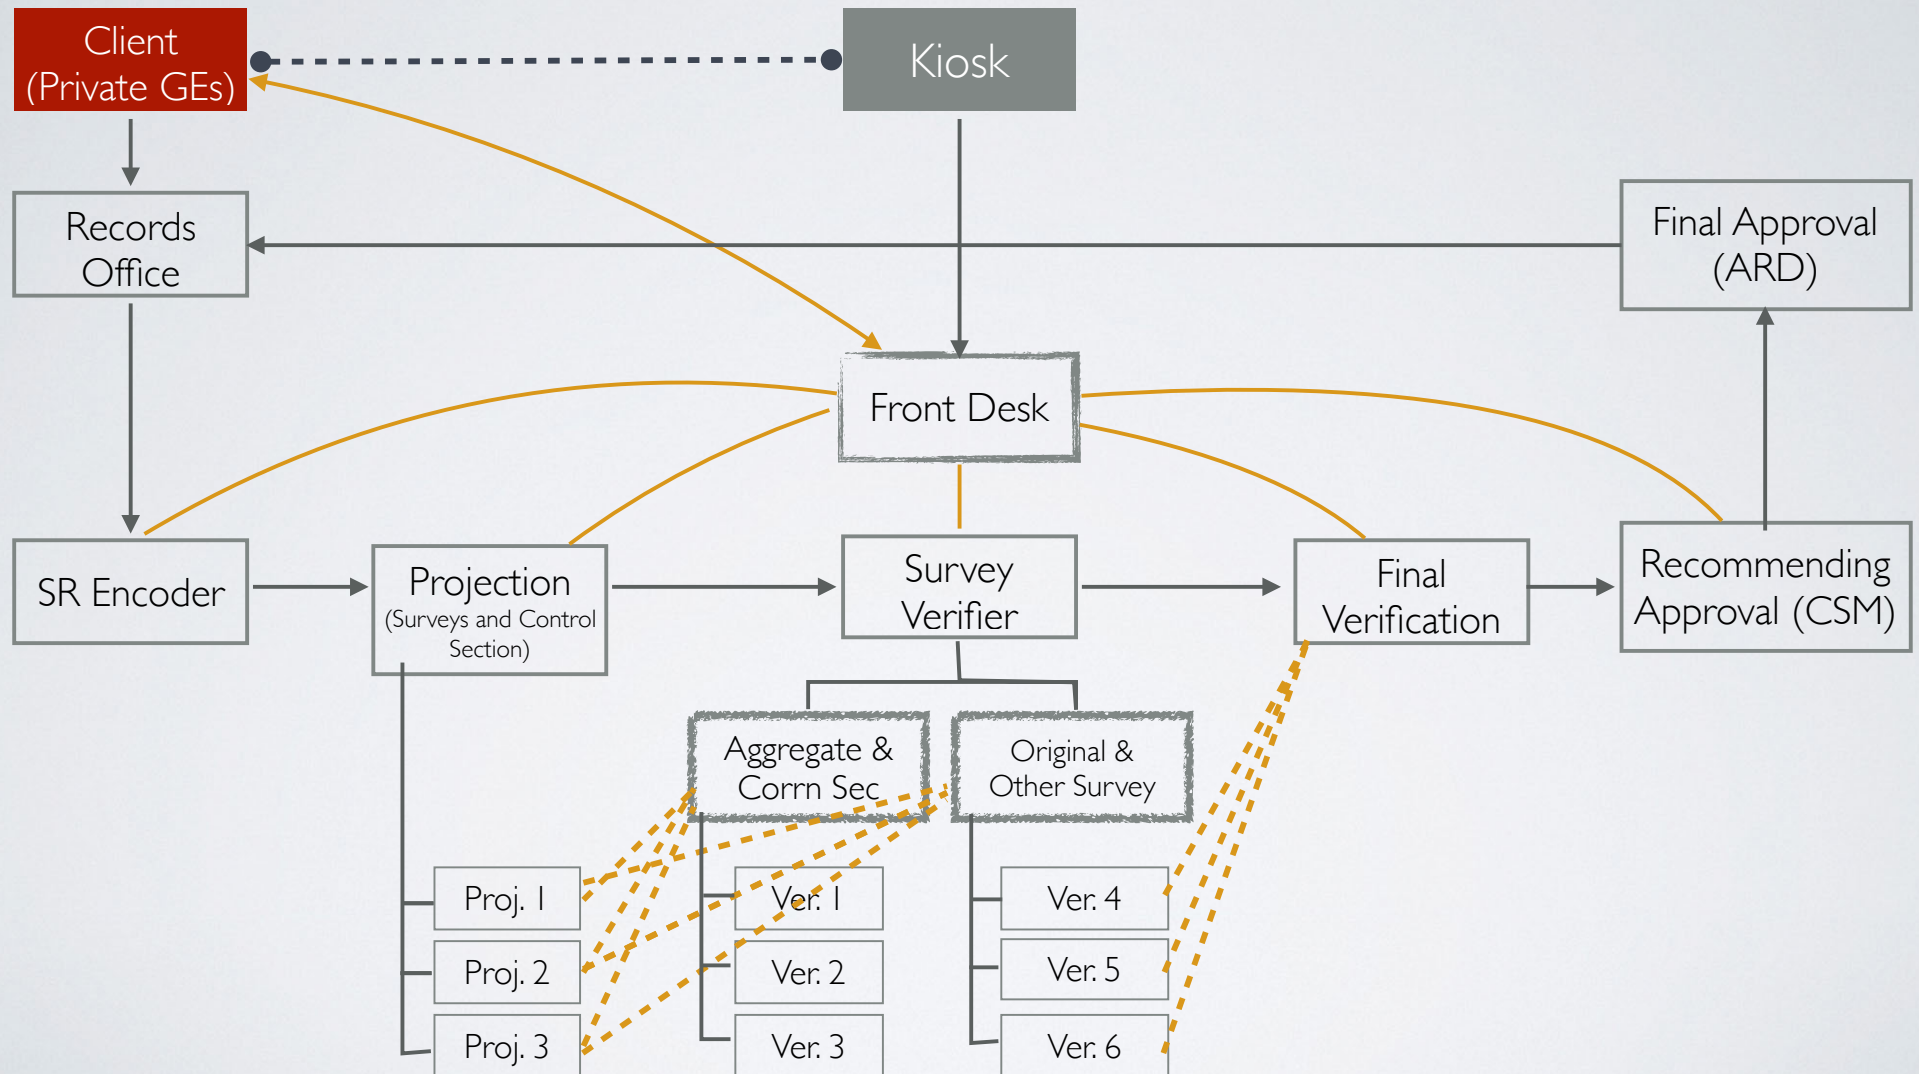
Client (Private GEs)

Kiosk

Records Office

Final Approval (ARD)

Front Desk

SR Encoder

Projection
(Surveys and Control Section)

Survey Verifier

Final Verification

Recommending Approval (CSM)

Aggregate & Corrn Sec

Original & Other Survey

Proj. 1

Proj. 2

Proj. 3

Ver. 1

Ver. 2

Ver. 3

Ver. 4

Ver. 5

Ver. 6